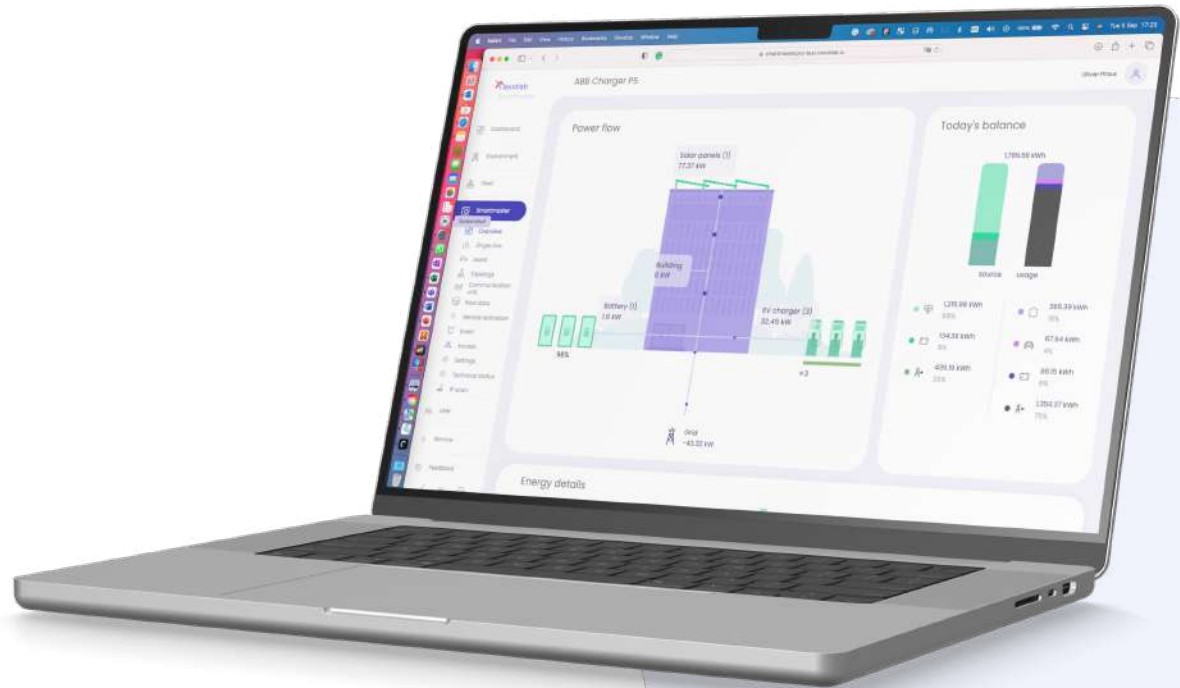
Safari File Edit View History Bookmarks Develop Window Help

Tue 5 Sep 17:23

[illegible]

ABB Charger P5

Oliver Prince

Dashboard

Environment

Fleet

Smartmeter

Overview

Properties

Assets

Readings

Communication units

Raw data

Service activation

Export

Access

Settings

Technical status

PI users

Feedback

Power flow

Solar panels (1)
77.37 kW

Building
6 kW

Battery (1)
1.6 kW

EV charger (3)
32.45 kW

98%

+3

Grid
-40.32 kW

Today's balance

1,785.50 kWh

Source

Usage

1,215.66 kWh
68%

134.33 kWh
8%

405.19 kWh
23%

368.39 kWh
18%

67.64 kWh
4%

88.15 kWh
5%

1,354.37 kWh
75%

Energy details